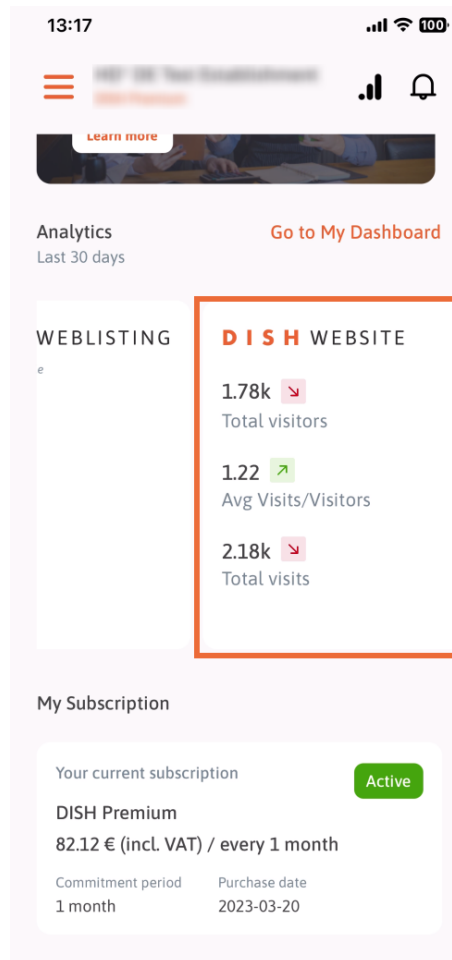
13:17

100

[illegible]
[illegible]

Learn more

Analytics
Last 30 days

Go to My Dashboard

WEBLISTING
e

DISH WEBSITE

1.78k
Total visitors

1.22
Avg Visits/Visitors

2.18k
Total visits

My Subscription

Your current subscription

Active

DISH Premium

82.12 € (incl. VAT) / every 1 month

Commitment period
1 month

Purchase date
2023-03-20